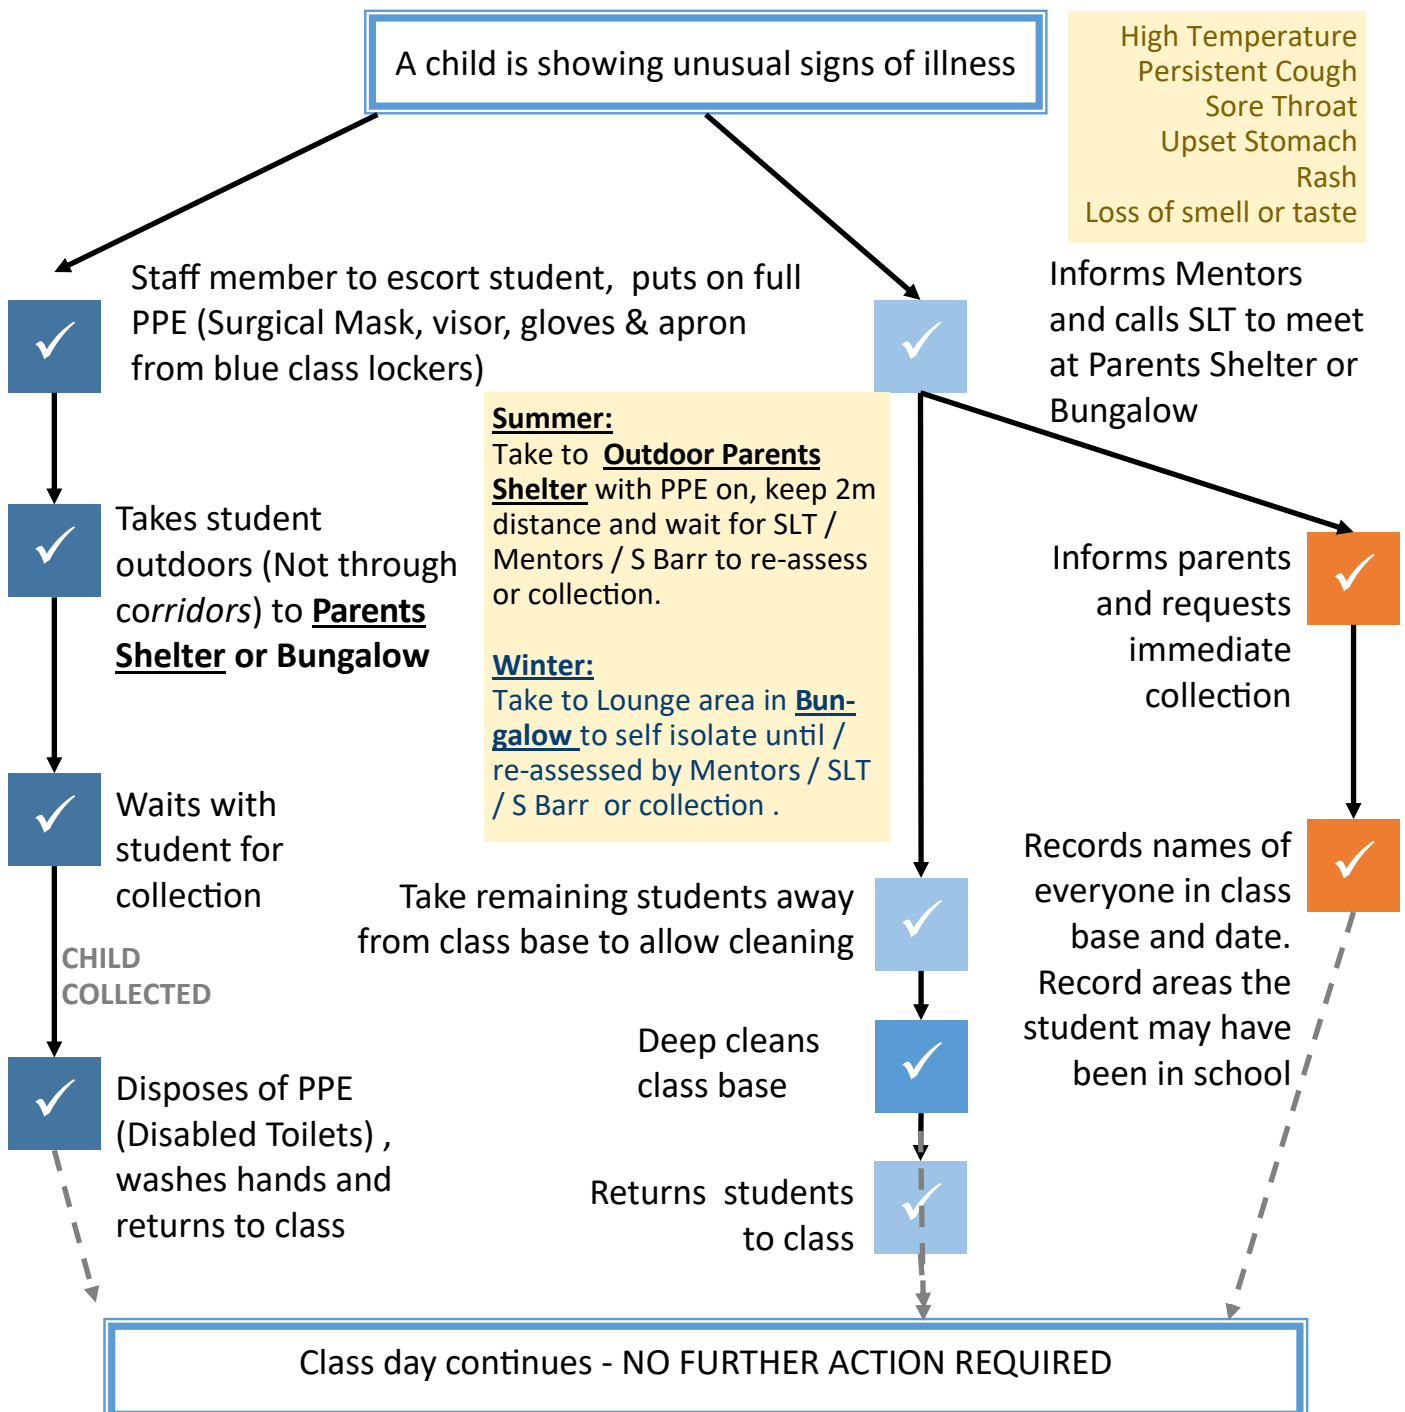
A child is showing unusual signs of illness

High Temperature
Persistent Cough
Sore Throat
Upset Stomach
Rash
Loss of smell or taste

Staff member to escort student, puts on full PPE (Surgical Mask, visor, gloves & apron from blue class lockers)

Informs Mentors and calls SLT to meet at Parents Shelter or Bungalow

Summer:
Take to Outdoor Parents Shelter with PPE on, keep 2m distance and wait for SLT / Mentors / S Barr to re-assess or collection.

Winter:
Take to Lounge area in Bungalow to self isolate until / re-assessed by Mentors / SLT / S Barr or collection .

Takes student outdoors (Not through corridors) to Parents Shelter or Bungalow

Informs parents and requests immediate collection

Waits with student for collection

CHILD COLLECTED

Take remaining students away from class base to allow cleaning

Records names of everyone in class base and date. Record areas the student may have been in school

Deep cleans class base

Disposes of PPE (Disabled Toilets) , washes hands and returns to class

Returns students to class

Class day continues - NO FURTHER ACTION REQUIRED